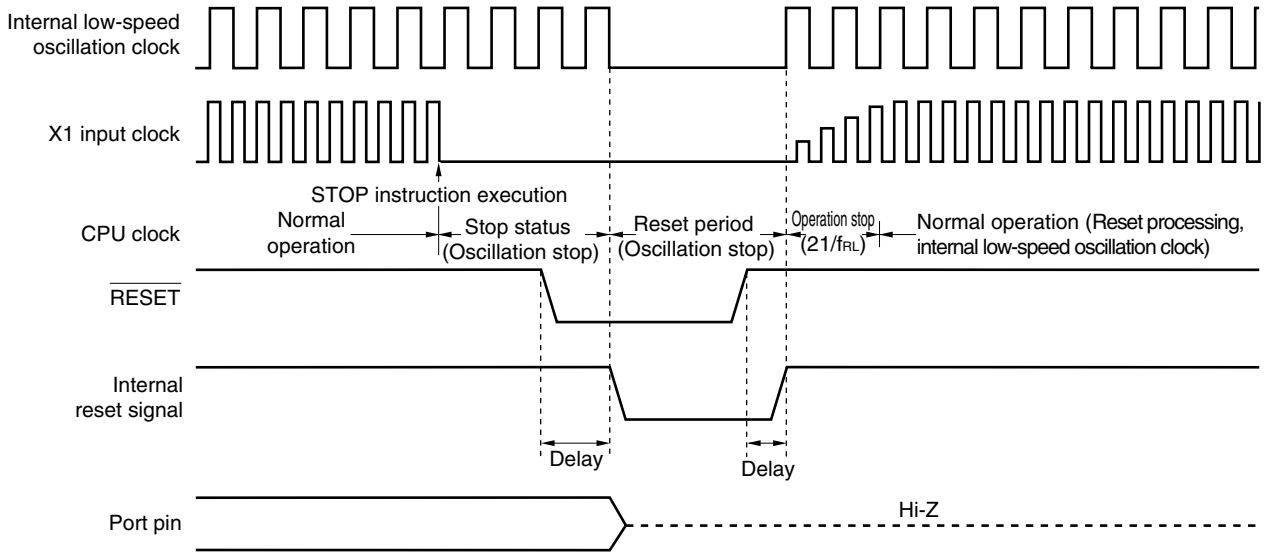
Internal low-speed oscillation clock

X1 input clock

STOP instruction execution

CPU clock

Normal operation

Stop status (Oscillation stop)

Reset period (Oscillation stop)

Operation stop ($21/f_{RL}$)

Normal operation (Reset processing, internal low-speed oscillation clock)

$\overline{\text{RESET}}$

Internal reset signal

Delay

Delay

Port pin

Hi-Z